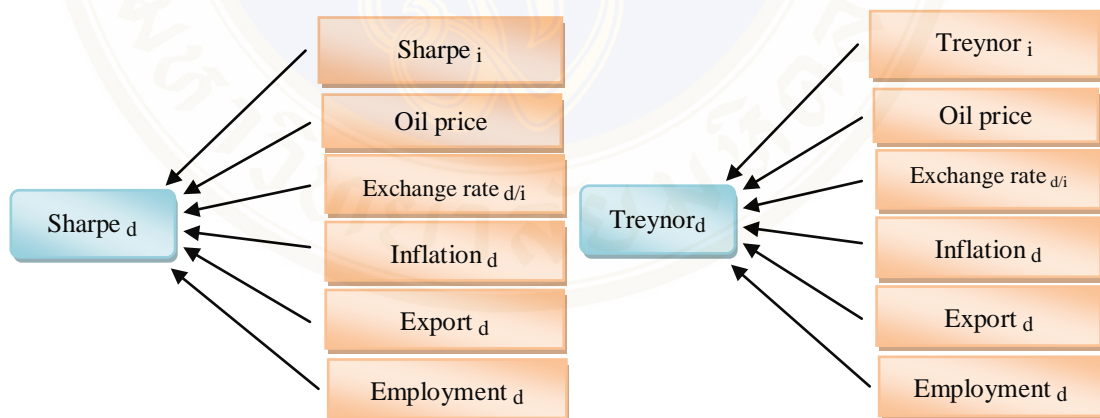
Sharpe $_{i}$

Oil price

Exchange rate $_{d/i}$

Inflation $_{d}$

Export $_{d}$

Employment $_{d}$

Sharpe $_{d}$

Treynor $_{i}$

Oil price

Exchange rate $_{d/i}$

Inflation $_{d}$

Export $_{d}$

Employment $_{d}$

Treynor$_{d}$